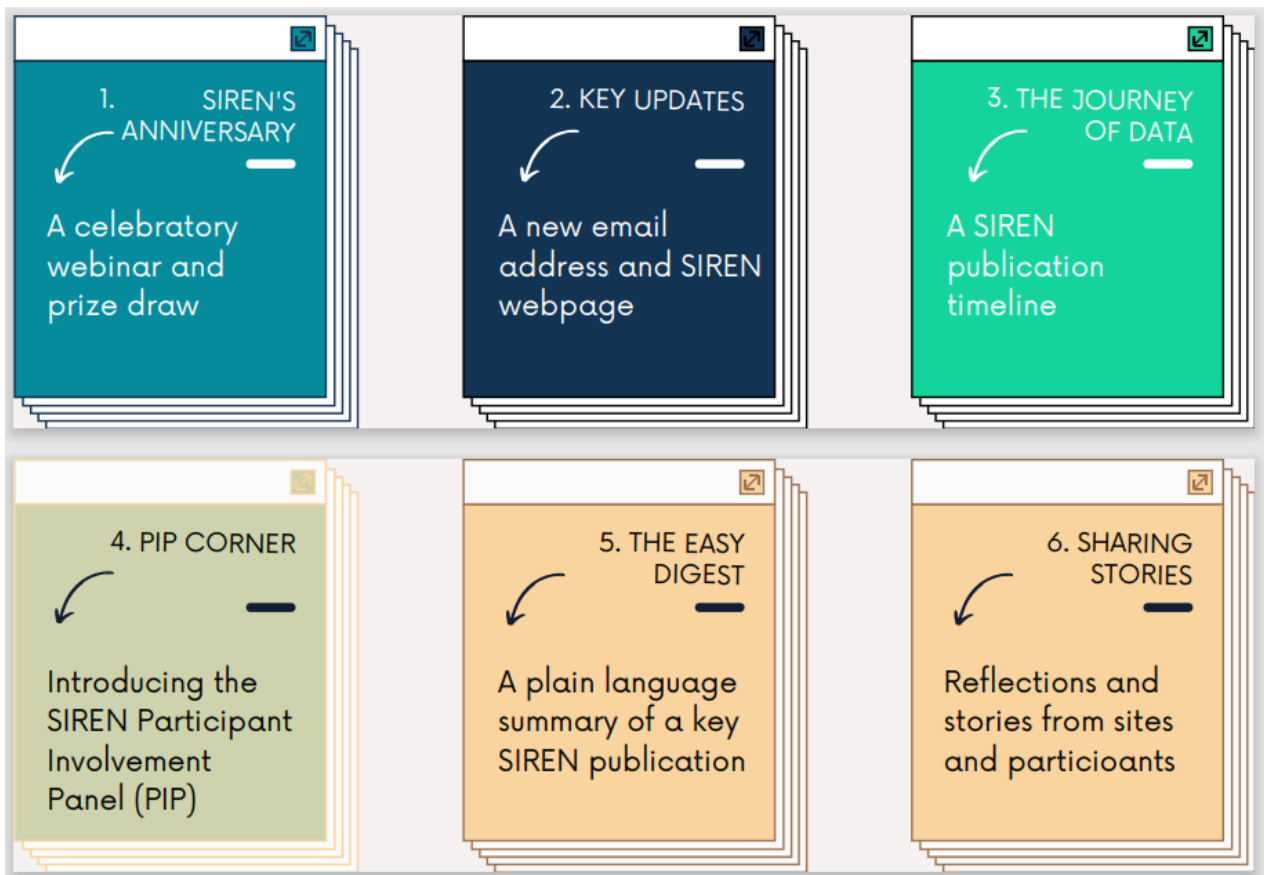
1. SIREN'S ANNIVERSARY

A celebratory webinar and prize draw

2. KEY UPDATES

A new email address and SIREN webpage

3. THE JOURNEY OF DATA

A SIREN publication timeline

4. PIP CORNER

Introducing the SIREN Participant Involvement Panel (PIP)

5. THE EASY DIGEST

A plain language summary of a key SIREN publication

6. SHARING STORIES

Reflections and stories from sites and particioants